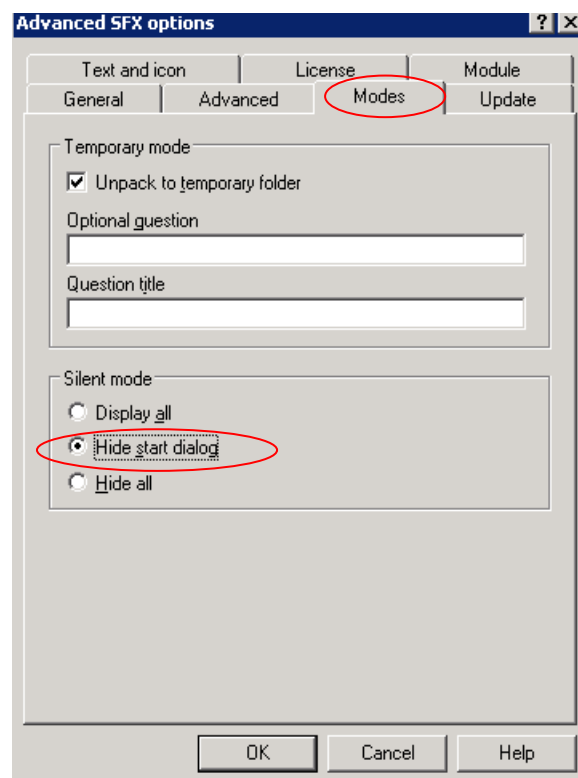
Advanced SFX options

? X

Text and icon
License
Module
General
Advanced
Modes
Update

Temporary mode

Unpack to temporary folder

Optional question

Question title

Silent mode

Display all

Hide start dialog

Hide all

OK
Cancel
Help